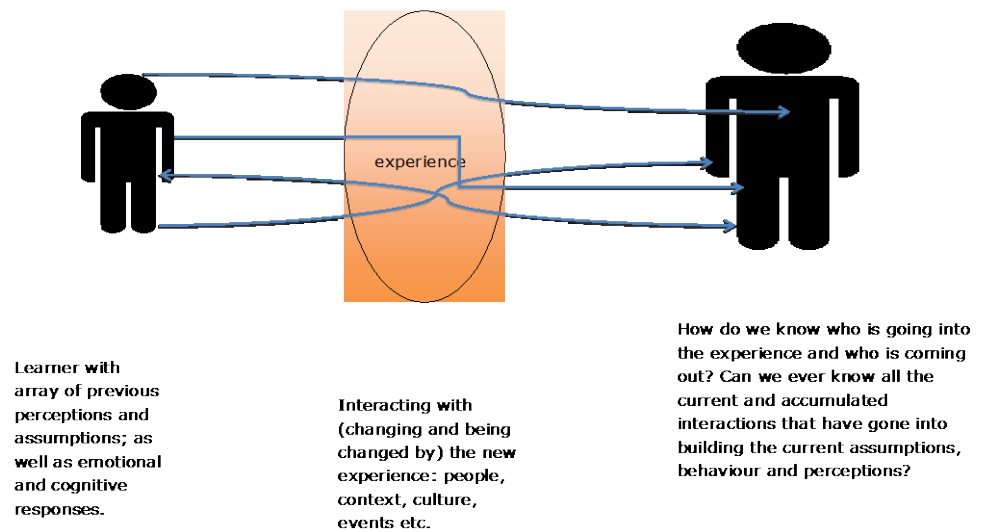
experience

Learner with array of previous perceptions and assumptions; as well as emotional and cognitive responses.

Interacting with (changing and being changed by) the new experience: people, context, culture, events etc.

How do we know who is going into the experience and who is coming out? Can we ever know all the current and accumulated interactions that have gone into building the current assumptions, behaviour and perceptions?